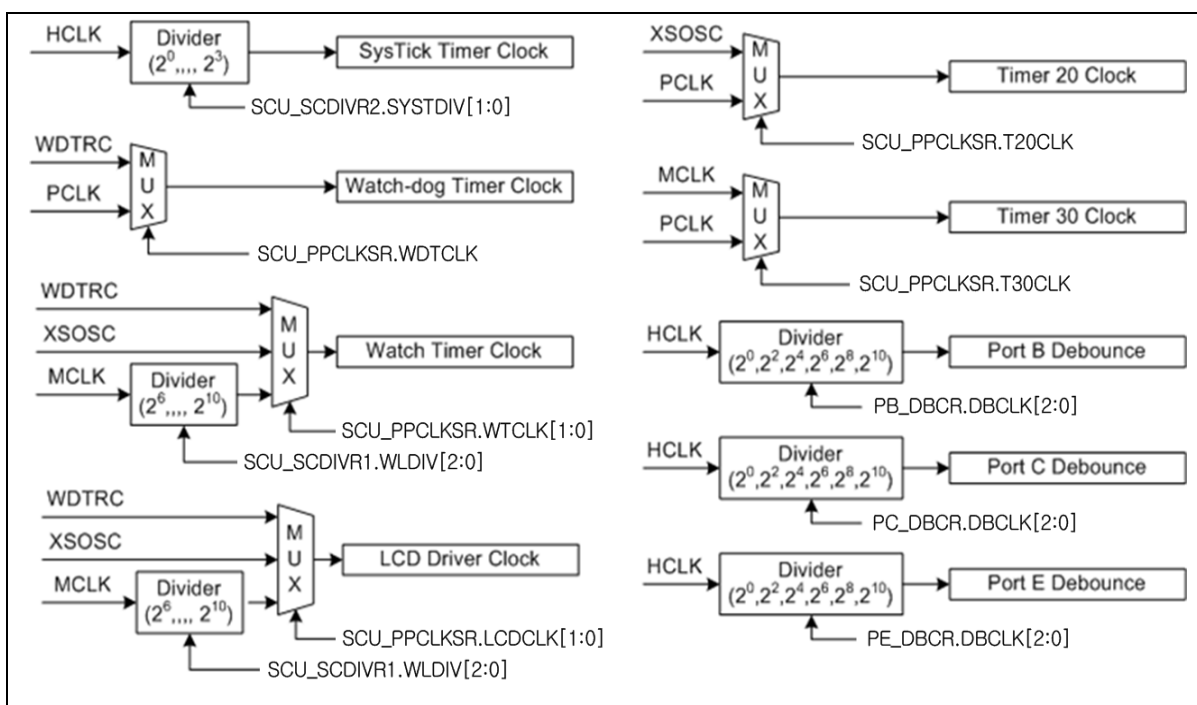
HCLK
Divider
$(2^0,..., 2^3)$
SysTick Timer Clock
SCU_SCDIVR2.SYSTDIV[1:0]

WDTRC
PCLK
M
U
X
Watch-dog Timer Clock
SCU_PPCLKSR.WDTCLK

WDTRC
XSOSC
MCLK
Divider
$(2^6,..., 2^{10})$
M
U
X
Watch Timer Clock
SCU_PPCLKSR.WTCLK[1:0]
SCU_SCDIVR1.WLDIV[2:0]

WDTRC
XSOSC
MCLK
Divider
$(2^6,..., 2^{10})$
M
U
X
LCD Driver Clock
SCU_PPCLKSR.LCDCLK[1:0]
SCU_SCDIVR1.WLDIV[2:0]

XSOSC
PCLK
M
U
X
Timer 20 Clock
SCU_PPCLKSR.T20CLK

MCLK
PCLK
M
U
X
Timer 30 Clock
SCU_PPCLKSR.T30CLK

HCLK
Divider
$(2^0,2^2,2^4,2^6,2^8,2^{10})$
Port B Debounce
PB_DBCR.DBCLK[2:0]

HCLK
Divider
$(2^0,2^2,2^4,2^6,2^8,2^{10})$
Port C Debounce
PC_DBCR.DBCLK[2:0]

HCLK
Divider
$(2^0,2^2,2^4,2^6,2^8,2^{10})$
Port E Debounce
PE_DBCR.DBCLK[2:0]